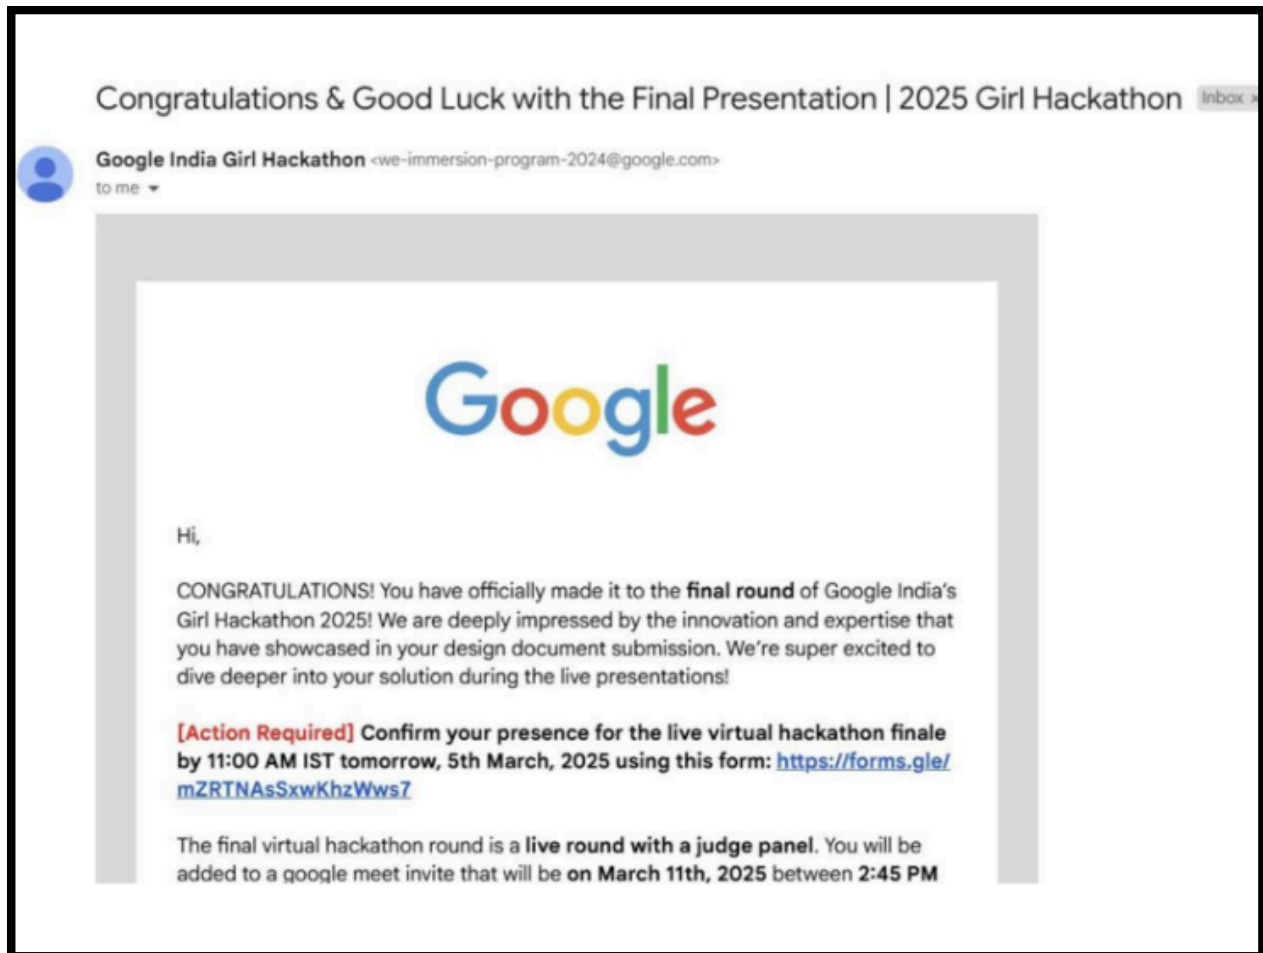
Congratulations & Good Luck with the Final Presentation | 2025 Girl Hackathon Inbox

Google India Girl Hackathon <we-immersion-program-2024@google.com>
to me

Google

Hi,

CONGRATULATIONS! You have officially made it to the final round of Google India's Girl Hackathon 2025! We are deeply impressed by the innovation and expertise that you have showcased in your design document submission. We're super excited to dive deeper into your solution during the live presentations!

[Action Required] Confirm your presence for the live virtual hackathon finale by 11:00 AM IST tomorrow, 5th March, 2025 using this form: https://forms.gle/mZRTNAsSxwKhzWws7

The final virtual hackathon round is a live round with a judge panel. You will be added to a google meet invite that will be on March 11th, 2025 between 2:45 PM